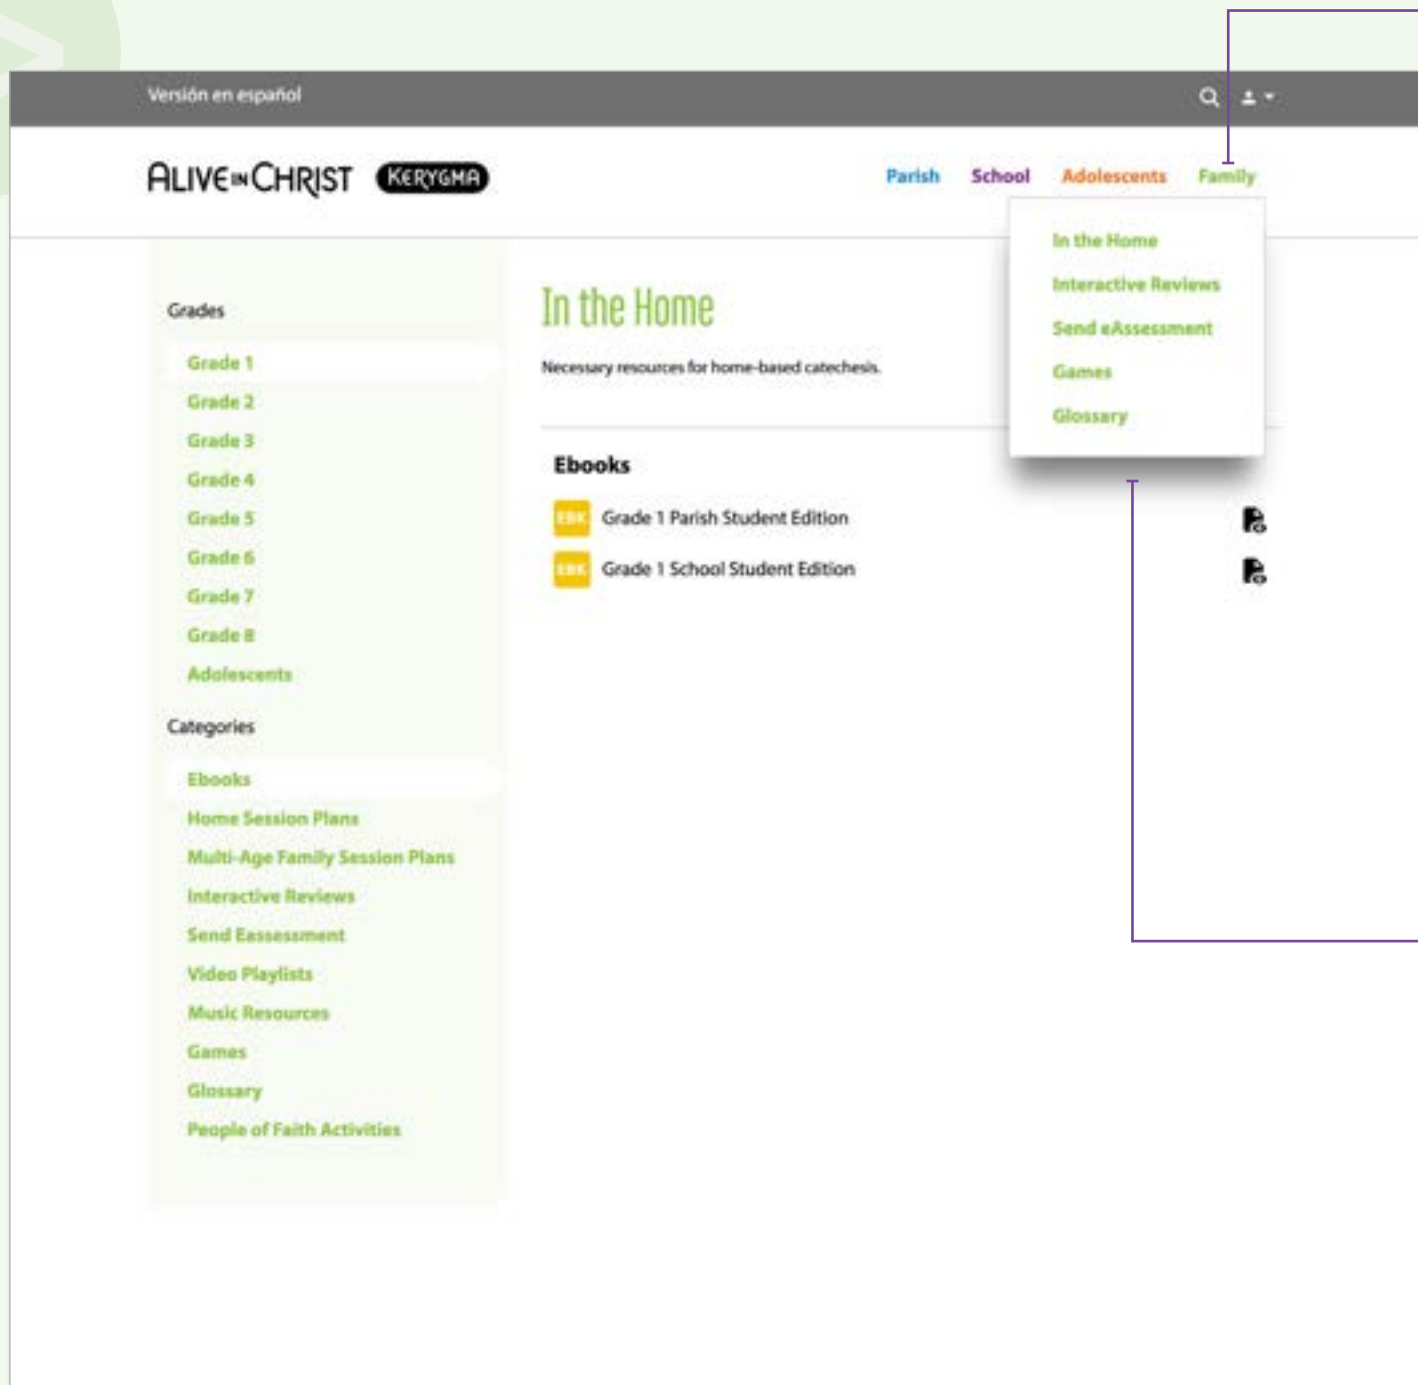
Versión en español

ALIVE IN CHRIST KERYGMA

Parish School Adolescents Family

In the Home
Interactive Reviews
Send eAssessment
Games
Glossary

Grades

Grade 1
Grade 2
Grade 3
Grade 4
Grade 5
Grade 6
Grade 7
Grade 8
Adolescents

Categories

Ebooks
Home Session Plans
Multi-Age Family Session Plans
Interactive Reviews
Send Eassessment
Video Playlists
Music Resources
Games
Glossary
People of Faith Activities

In the Home

Necessary resources for home-based catechesis.

Ebooks

EBK Grade 1 Parish Student Edition

EBK Grade 1 School Student Edition